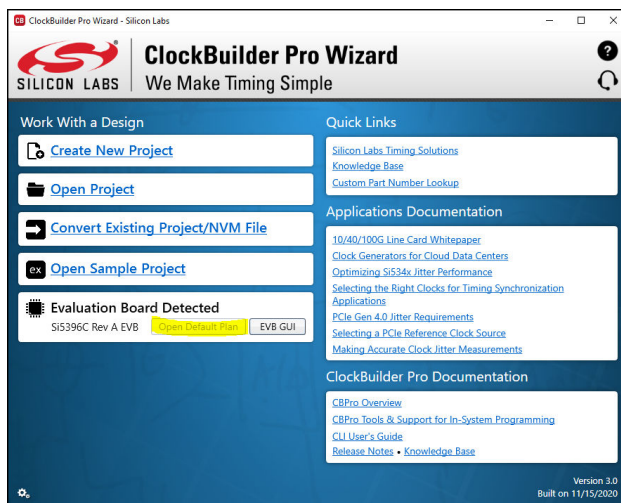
CB ClockBuilder Pro Wizard - Silicon Labs

SILICON LABS

ClockBuilder Pro Wizard
We Make Timing Simple

?

Work With a Design

Create New Project

Open Project

Convert Existing Project/NVM File

ex Open Sample Project

Evaluation Board Detected
Si5396C Rev A EVB Open Default Plan EVB GUI

Quick Links

Silicon Labs Timing Solutions
Knowledge Base
Custom Part Number Lookup

Applications Documentation

10/40/100G Line Card Whitepaper
Clock Generators for Cloud Data Centers
Optimizing Si534x Jitter Performance
Selecting the Right Clocks for Timing Synchronization Applications
PCIe Gen 4.0 Jitter Requirements
Selecting a PCIe Reference Clock Source
Making Accurate Clock Jitter Measurements

ClockBuilder Pro Documentation

CBPro Overview
CBPro Tools & Support for In-System Programming
CLI User's Guide
Release Notes • Knowledge Base

Version 3.0
Built on 11/15/2020